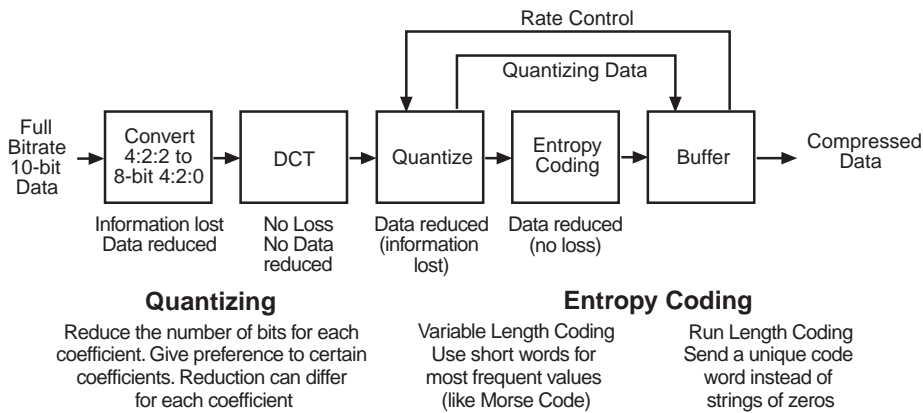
Rate Control

Quantizing Data

Full Bitrate 10-bit Data

Convert 4:2:2 to 8-bit 4:2:0

DCT

Quantize

Entropy Coding

Buffer

Compressed Data

Information lost Data reduced

No Loss No Data reduced

Data reduced (information lost)

Data reduced (no loss)

Quantizing

Reduce the number of bits for each coefficient. Give preference to certain coefficients. Reduction can differ for each coefficient

Entropy Coding

Variable Length Coding Use short words for most frequent values (like Morse Code)

Run Length Coding Send a unique code word instead of strings of zeros